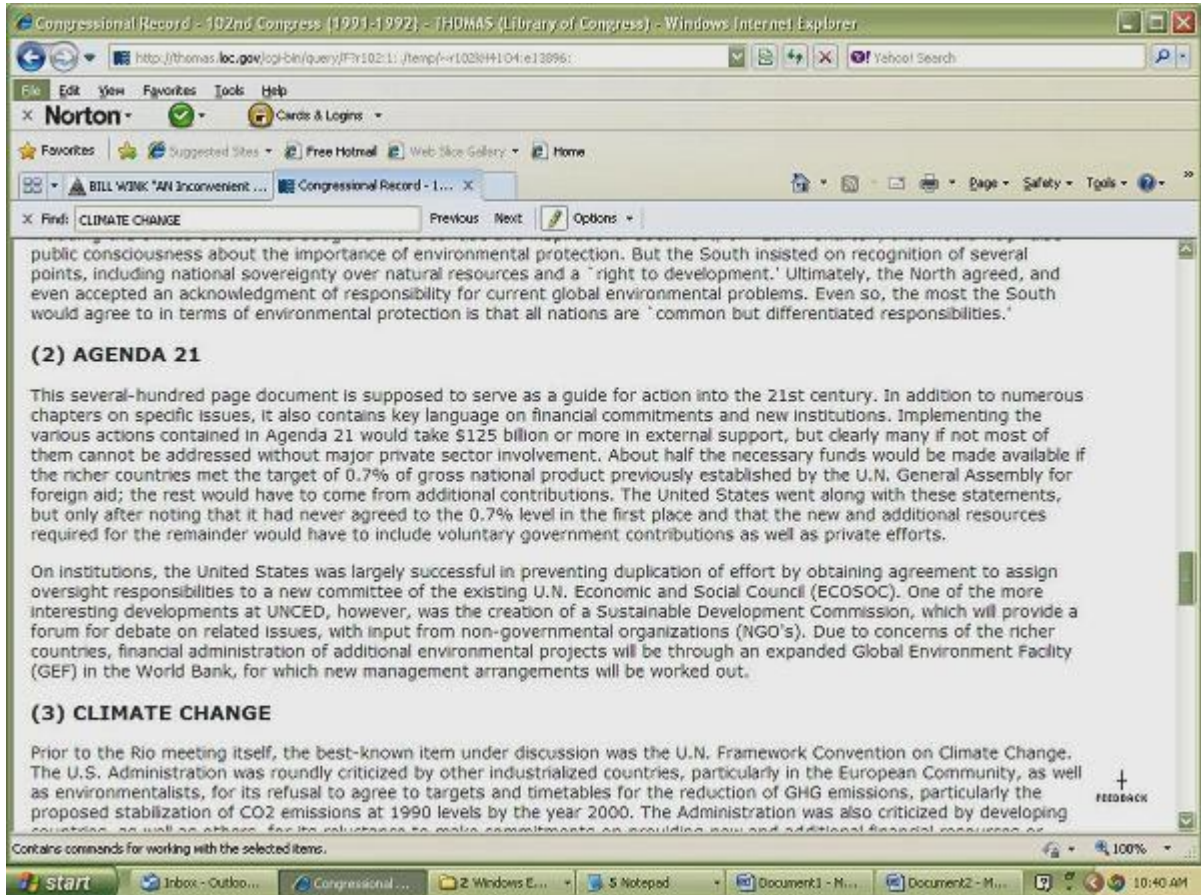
Congressional Record - 102nd Congress (1991-1992) - THOMAS (Library of Congress) - Windows Internet Explorer

http://thomas.loc.gov/cgi-bin/query/F?r102:1:./temp/~r102IH4104:e13896:

Yahoo! Search

File Edit View Favorites Tools Help

Norton

Cards & Logins

Favorites Suggested Sites Free Hotmail Web Slice Gallery Home

BILL WINK "AN Inconvenient ... Congressional Record - 1...

Page Safety Tools

Find: CLIMATE CHANGE Previous Next Options

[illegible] public consciousness about the importance of environmental protection. But the South insisted on recognition of several points, including national sovereignty over natural resources and a `right to development.' Ultimately, the North agreed, and even accepted an acknowledgment of responsibility for current global environmental problems. Even so, the most the South would agree to in terms of environmental protection is that all nations are `common but differentiated responsibilities.'

(2) AGENDA 21

This several-hundred page document is supposed to serve as a guide for action into the 21st century. In addition to numerous chapters on specific issues, it also contains key language on financial commitments and new institutions. Implementing the various actions contained in Agenda 21 would take $125 billion or more in external support, but clearly many if not most of them cannot be addressed without major private sector involvement. About half the necessary funds would be made available if the richer countries met the target of 0.7% of gross national product previously established by the U.N. General Assembly for foreign aid; the rest would have to come from additional contributions. The United States went along with these statements, but only after noting that it had never agreed to the 0.7% level in the first place and that the new and additional resources required for the remainder would have to include voluntary government contributions as well as private efforts.

On institutions, the United States was largely successful in preventing duplication of effort by obtaining agreement to assign oversight responsibilities to a new committee of the existing U.N. Economic and Social Council (ECOSOC). One of the more interesting developments at UNCED, however, was the creation of a Sustainable Development Commission, which will provide a forum for debate on related issues, with input from non-governmental organizations (NGO's). Due to concerns of the richer countries, financial administration of additional environmental projects will be through an expanded Global Environment Facility (GEF) in the World Bank, for which new management arrangements will be worked out.

(3) CLIMATE CHANGE

Prior to the Rio meeting itself, the best-known item under discussion was the U.N. Framework Convention on Climate Change. The U.S. Administration was roundly criticized by other industrialized countries, particularly in the European Community, as well as environmentalists, for its refusal to agree to targets and timetables for the reduction of GHG emissions, particularly the proposed stabilization of CO2 emissions at 1990 levels by the year 2000. The Administration was also criticized by developing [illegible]

FEEDBACK

Contains commands for working with the selected items.

100%

start Inbox - Outloo... Congressional ... 2 Windows E... 5 Notepad Document1 - M... Document2 - M... 10:40 AM